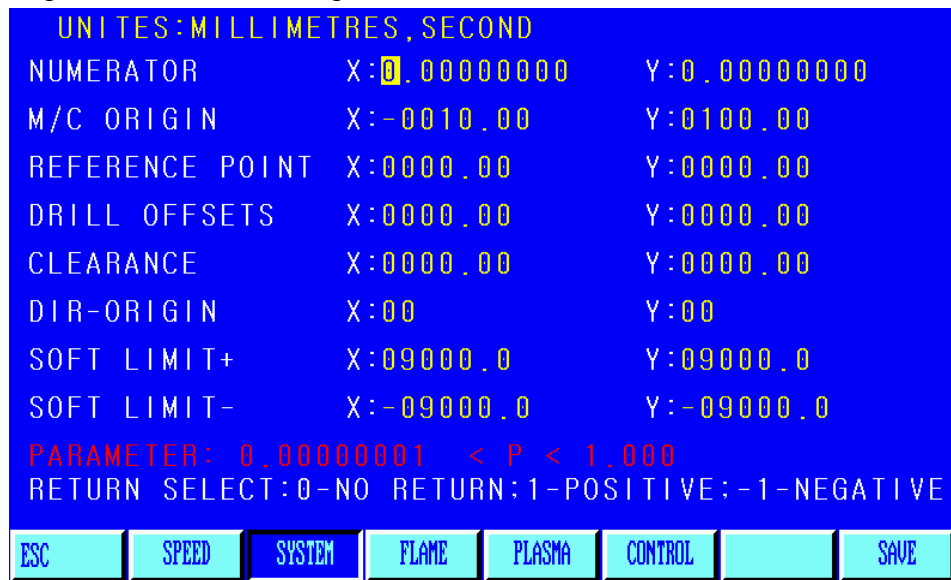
UNITES:MILLIMETRES,SECOND

| | | |
|---|---|---|
| NUMERATOR | X:0.00000000 | Y:0.00000000 |
| M/C ORIGIN | X:-0010.00 | Y:0100.00 |
| REFERENCE POINT | X:0000.00 | Y:0000.00 |
| DRILL OFFSETS | X:0000.00 | Y:0000.00 |
| CLEARANCE | X:0000.00 | Y:0000.00 |
| DIR-ORIGIN | X:00 | Y:00 |
| SOFT LIMIT+ | X:09000.0 | Y:09000.0 |
| SOFT LIMIT- | X:-09000.0 | Y:-09000.0 |

PARAMETER: 0.00000001 < P < 1.000
RETURN SELECT:0-NO RETURN;1-POSITIVE;-1-NEGATIVE

ESC SPEED SYSTEM FLAME PLASMA CONTROL SAVE